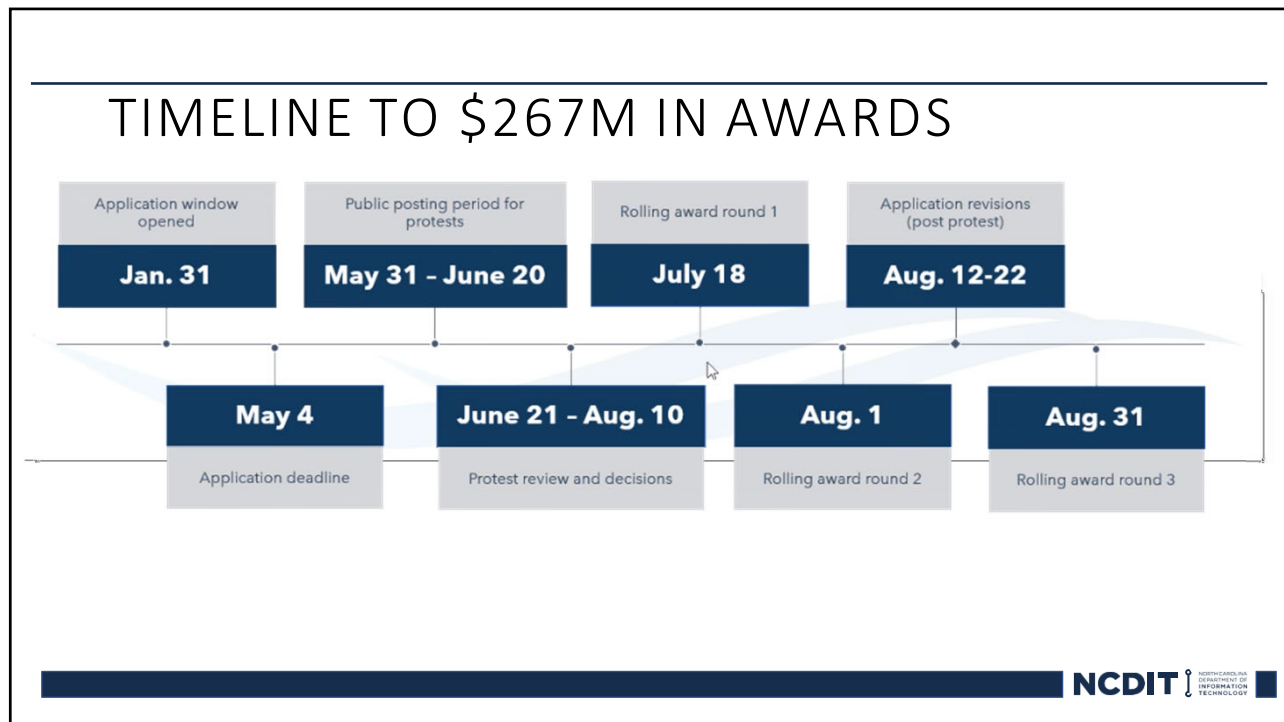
TIMELINE TO $267M IN AWARDS

Application window opened

Jan. 31

Public posting period for protests

May 31 – June 20

Rolling award round 1

July 18

Application revisions (post protest)

Aug. 12-22

May 4

Application deadline

June 21 – Aug. 10

Protest review and decisions

Aug. 1

Rolling award round 2

Aug. 31

Rolling award round 3

NCDIT NORTH CAROLINA DEPARTMENT OF INFORMATION TECHNOLOGY